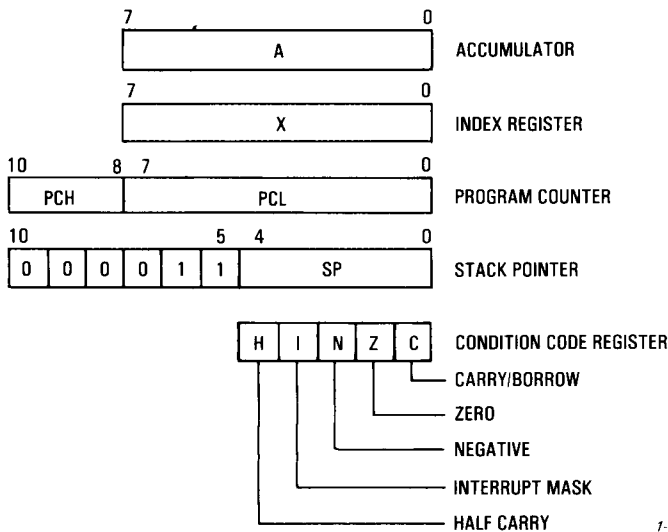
7 0
A
ACCUMULATOR

7 0
X
INDEX REGISTER

10 8 7 0
PCH PCL
PROGRAM COUNTER

10 5 4 0
0 0 0 0 1 1 SP
STACK POINTER

H I N Z C
CONDITION CODE REGISTER
CARRY/BORROW
ZERO
NEGATIVE
INTERRUPT MASK
HALF CARRY

1-